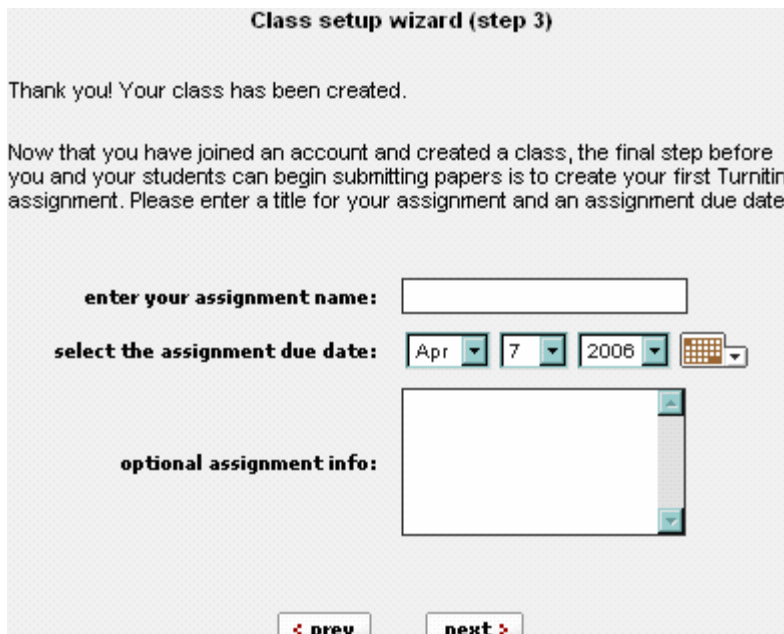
Class setup wizard (step 3)

Thank you! Your class has been created.

Now that you have joined an account and created a class, the final step before you and your students can begin submitting papers is to create your first Turnitin assignment. Please enter a title for your assignment and an assignment due date

enter your assignment name:

select the assignment due date: Apr 7 2006

optional assignment info:

< prev next >